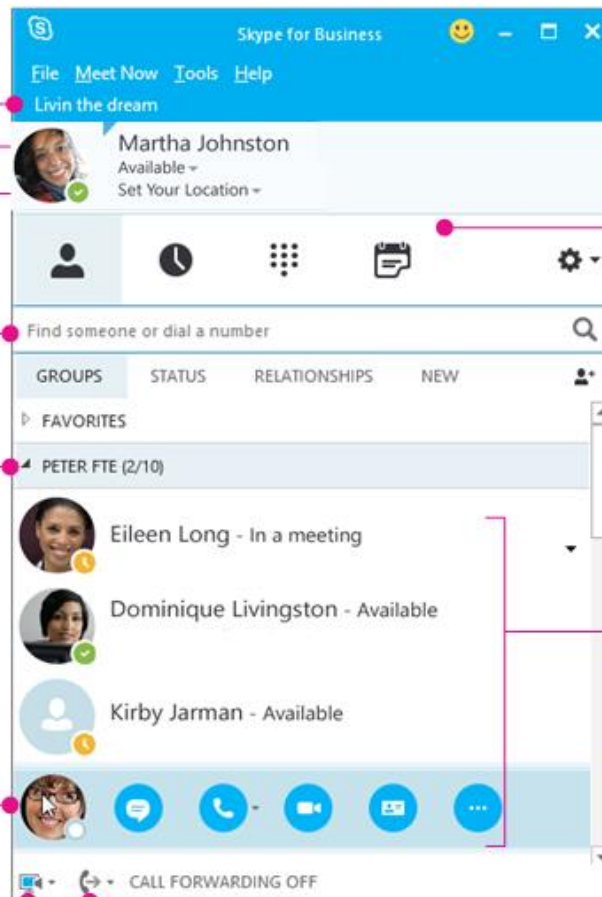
Skype for Business

File Meet Now Tools Help

Livin the dream

Martha Johnston
Available
Set Your Location

Find someone or dial a number

GROUPS STATUS RELATIONSHIPS NEW

FAVORITES

PETER FTE (2/10)

Eileen Long - In a meeting

Dominique Livingston - Available

Kirby Jarman - Available

CALL FORWARDING OFF